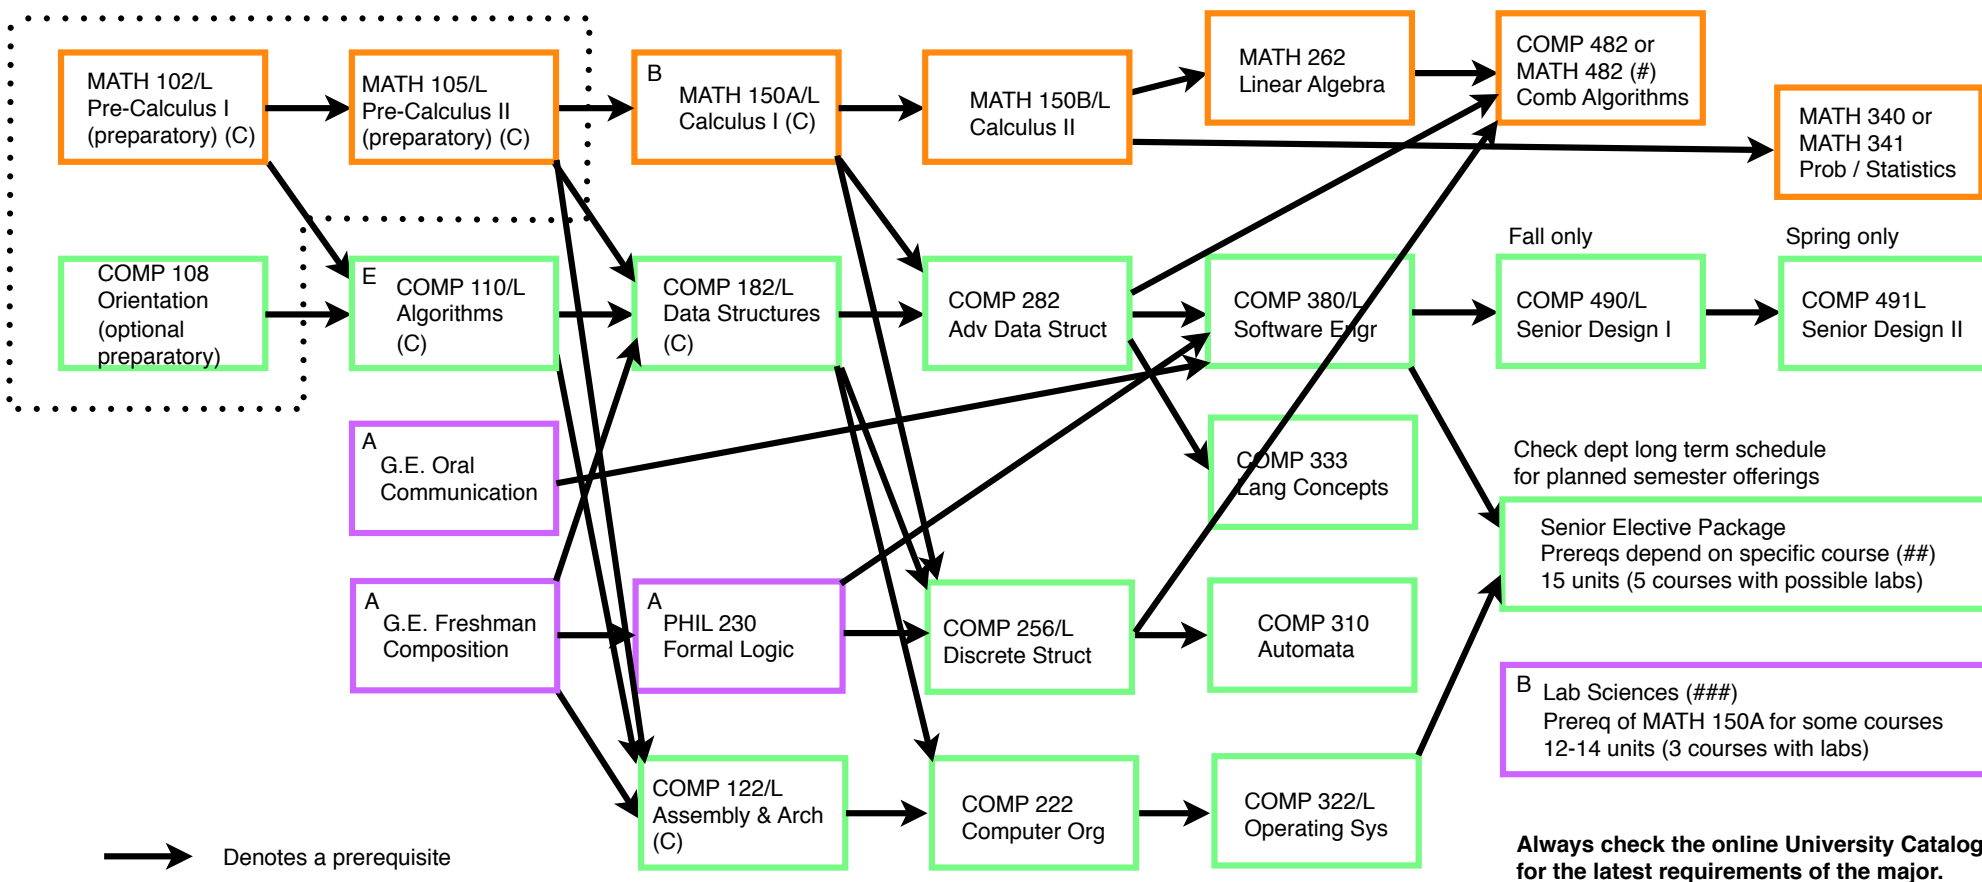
MATH 102/L
Pre-Calculus I
(preparatory) (C)

MATH 105/L
Pre-Calculus II
(preparatory) (C)

B
MATH 150A/L
Calculus I (C)

MATH 150B/L
Calculus II

MATH 262
Linear Algebra

COMP 482 or
MATH 482 (#)
Comb Algorithms

MATH 340 or
MATH 341
Prob / Statistics

COMP 108
Orientation
(optional
preparatory)

E
COMP 110/L
Algorithms
(C)

COMP 182/L
Data Structures
(C)

COMP 282
Adv Data Struct

COMP 380/L
Software Engr

Fall only
COMP 490/L
Senior Design I

Spring only
COMP 491L
Senior Design II

A
G.E. Oral
Communication

COMP 333
Lang Concepts

Check dept long term schedule
for planned semester offerings

Senior Elective Package
Prereqs depend on specific course (##)
15 units (5 courses with possible labs)

A
G.E. Freshman
Composition

A
PHIL 230
Formal Logic

COMP 256/L
Discrete Struct

COMP 310
Automata

B
Lab Sciences (###)
Prereq of MATH 150A for some courses
12-14 units (3 courses with labs)

COMP 122/L
Assembly & Arch
(C)

COMP 222
Computer Org

COMP 322/L
Operating Sys

Denotes a prerequisite

Always check the online University Catalog
for the latest requirements of the major.